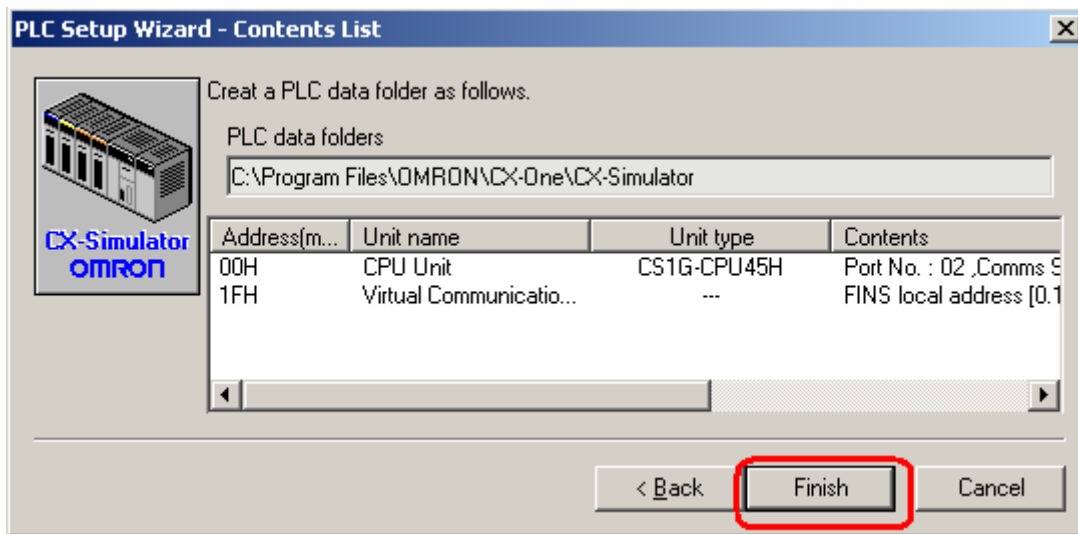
PLC Setup Wizard - Contents List

CX-Simulator
OMRON

Create a PLC data folder as follows.

PLC data folders

C:\Program Files\OMRON\CX-One\CX-Simulator

| Address(m... | Unit name | Unit type | Contents |
|---|---|---|---|
| 00H | CPU Unit | CS1G-CPU45H | Port No. : 02 ,Comms S |
| 1FH | Virtual Communicatio... | --- | FINS local address [0.1 |

< Back
Finish
Cancel